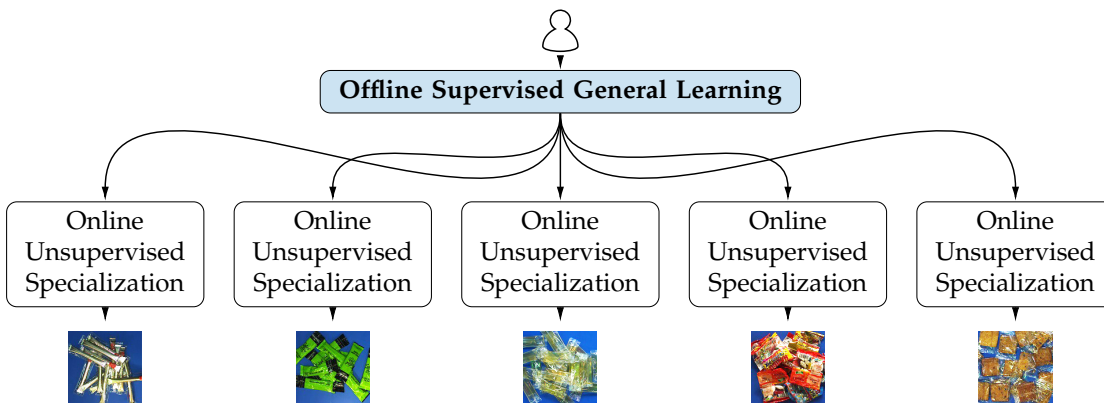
Offline Supervised General Learning

Online Unsupervised Specialization

Online Unsupervised Specialization

Online Unsupervised Specialization

Online Unsupervised Specialization

Online Unsupervised Specialization